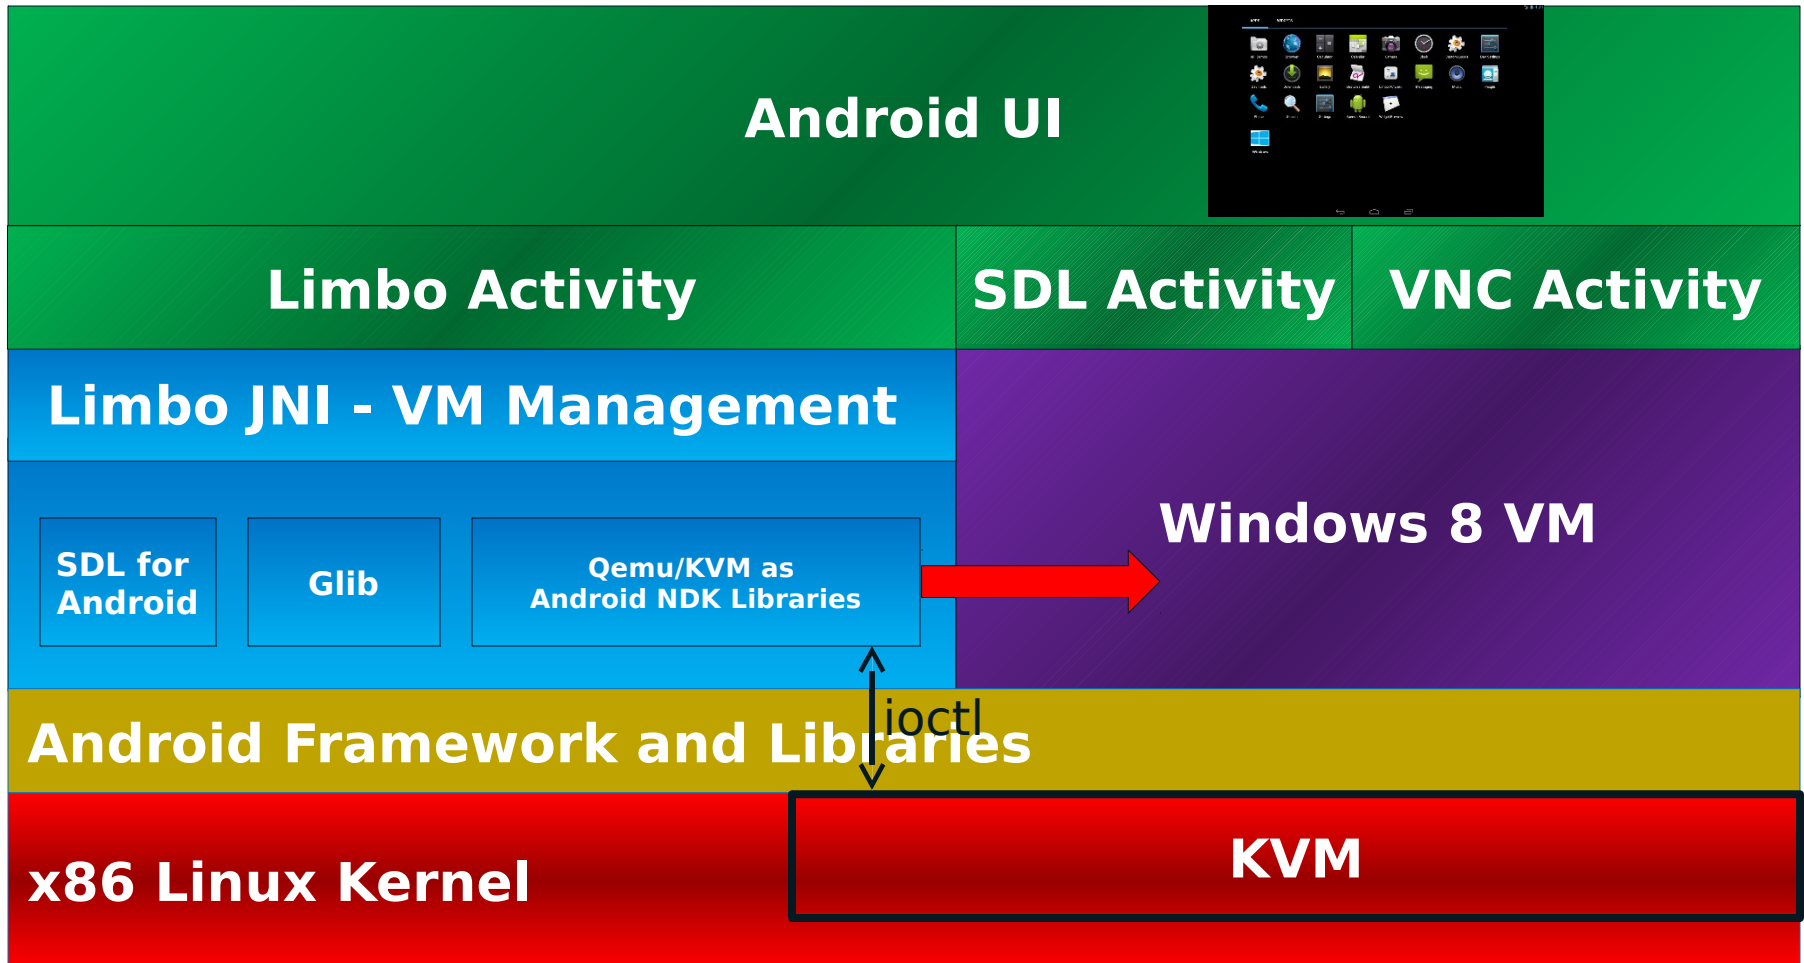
Android UI

Limbo Activity

SDL Activity

VNC Activity

Limbo JNI - VM Management

SDL for Android

Glib

Qemu/KVM as Android NDK Libraries

Windows 8 VM

ioctl

Android Framework and Libraries

x86 Linux Kernel

KVM